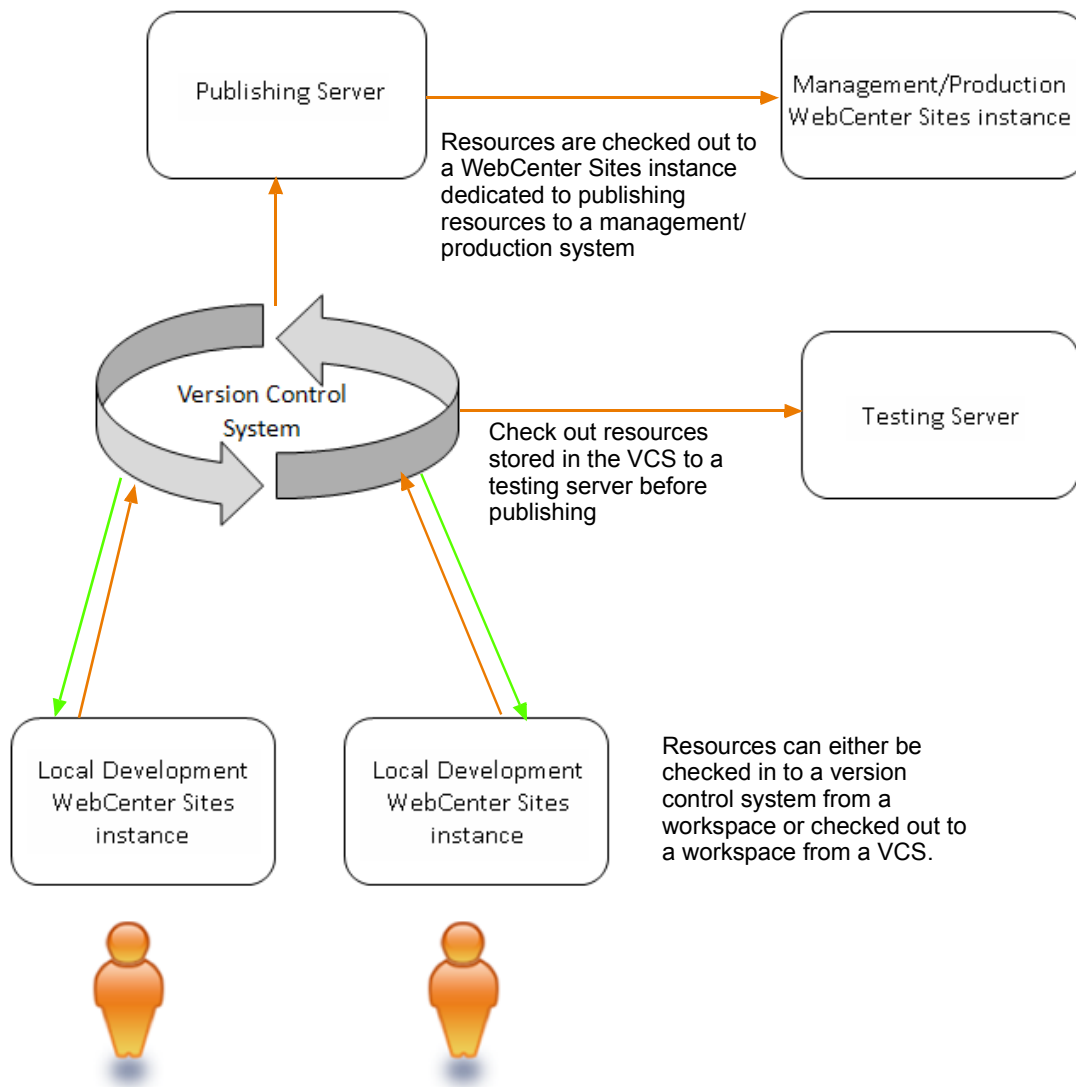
Publishing Server

Management/Production WebCenter Sites instance

Resources are checked out to a WebCenter Sites instance dedicated to publishing resources to a management/ production system

Version Control System

Testing Server

Check out resources stored in the VCS to a testing server before publishing

Local Development WebCenter Sites instance

Local Development WebCenter Sites instance

Resources can either be checked in to a version control system from a workspace or checked out to a workspace from a VCS.